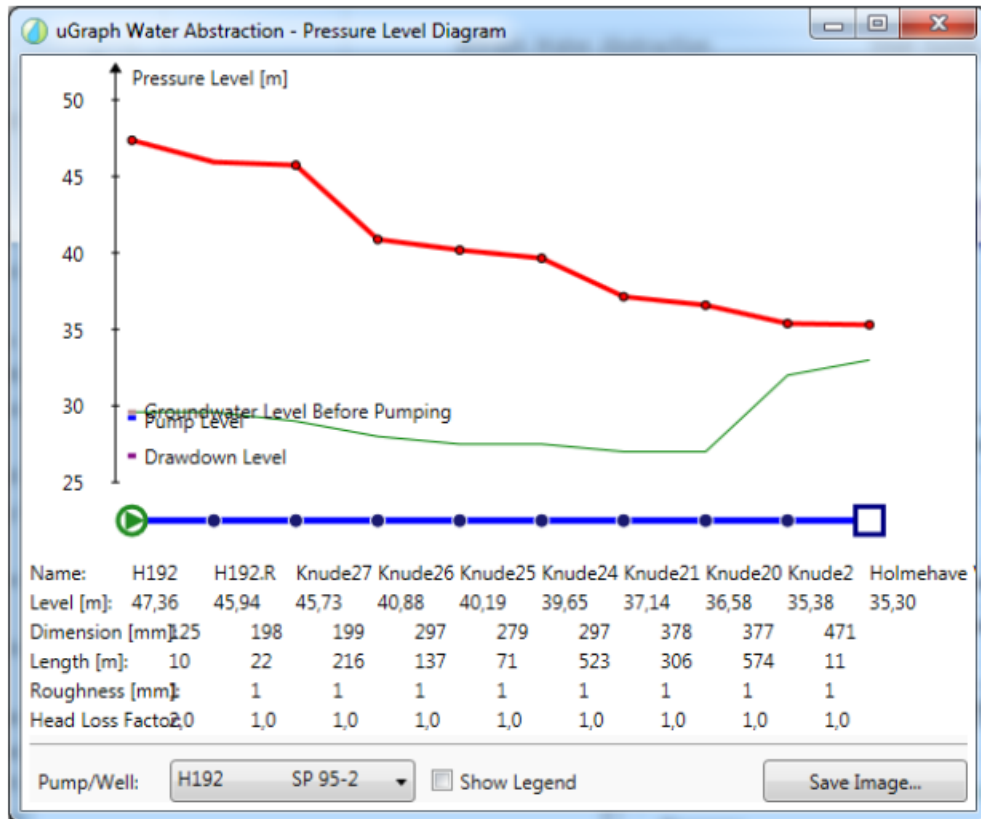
uGraph Water Abstraction - Pressure Level Diagram

Pressure Level [m]

50
45
40
35
30
25

Groundwater Level Before Pumping
Pump Level
Drawdown Level

| Name: | H192 | H192.R | Knude27 | Knude26 | Knude25 | Knude24 | Knude21 | Knude20 | Knude2 | Holmehave |
|---|---|---|---|---|---|---|---|---|---|---|
| Level [m]: | 47,36 | 45,94 | 45,73 | 40,88 | 40,19 | 39,65 | 37,14 | 36,58 | 35,38 | 35,30 |
| Dimension [mm]: | 125 | 198 | 199 | 297 | 279 | 297 | 378 | 377 | 471 | |
| Length [m]: | 10 | 22 | 216 | 137 | 71 | 523 | 306 | 574 | 11 | |
| Roughness [mm]: | 1 | 1 | 1 | 1 | 1 | 1 | 1 | 1 | 1 | |
| Head Loss Factor: | 2,0 | 1,0 | 1,0 | 1,0 | 1,0 | 1,0 | 1,0 | 1,0 | 1,0 | |

Pump/Well: H192 SP 95-2

Show Legend

Save Image...